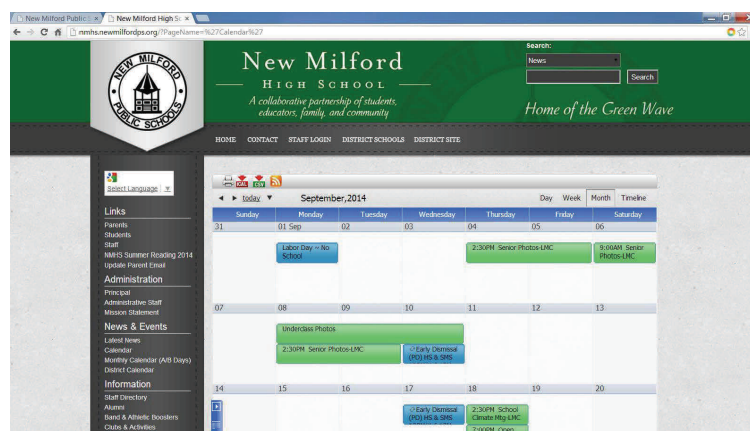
New Milford Public S ×   New Milford High S ×

nmhs.newmilfordps.org/?PageName=%27Calendar%27

NEW MILFORD PUBLIC SCHOOLS

New Milford
HIGH SCHOOL
A collaborative partnership of students, educators, family, and community

Search:
News
Search

Home of the Green Wave

HOME   CONTACT   STAFF LOGIN   DISTRICT SCHOOLS   DISTRICT SITE

Select Language ▼

Links
Parents
Students
Staff
NMHS Summer Reading 2014
Update Parent Email

Administration
Principal
Administrative Staff
Mission Statement

News & Events
Latest News
Calendar
Monthly Calendar (A/B Days)
District Calendar

Information
Staff Directory
Alumni
Band & Athletic Boosters
Clubs & Activities

CAL CSV

◄ ► today ▼   September, 2014   Day   Week   Month   Timeline

| Sunday | Monday | Tuesday | Wednesday | Thursday | Friday | Saturday |
|---|---|---|---|---|---|---|
| 31 | 01 Sep Labor Day -- No School | 02 | 03 | 04 2:30PM Senior Photos-LMC | 05 | 06 9:00AM Senior Photos-LMC |
| 07 | 08 Underclass Photos; 2:30PM Senior Photos-LMC | 09 | 10 Early Dismissal (PD) HS & SMS | 11 | 12 | 13 |
| 14 | 15 | 16 | 17 Early Dismissal (PD) HS & SMS | 18 2:30PM School Climate Mtg-LMC; 7:00PM Open | 19 | 20 |